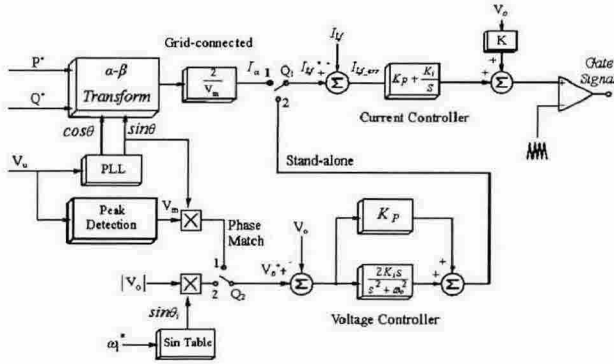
$P^*$
$Q^*$
$\alpha$-$\beta$ Transform
$cos\theta$
$sin\theta$
Grid-connected
$\frac{2}{V_m}$
$I_\alpha$
$Q_1$
1
2
$I_{lf}$
$I_{lf}^*$
+
-
$\Sigma$
$I_{lf\_err}$
$K_P + \frac{K_I}{s}$
Current Controller
$V_o$
K
+
+
$\Sigma$
Gate Signal
$V_u$
PLL
Peak Detection
$V_m$
$\times$
Phase Match
Stand-alone
$V_o$
$K_P$
$|V_o|$
$\times$
1
2
$Q_2$
$V_o^*$
+
-
$\Sigma$
$\frac{2K_I s}{s^2 + \omega_o^2}$
+
+
$\Sigma$
$sin\theta_i$
$\omega_i^*$
Sin Table
Voltage Controller